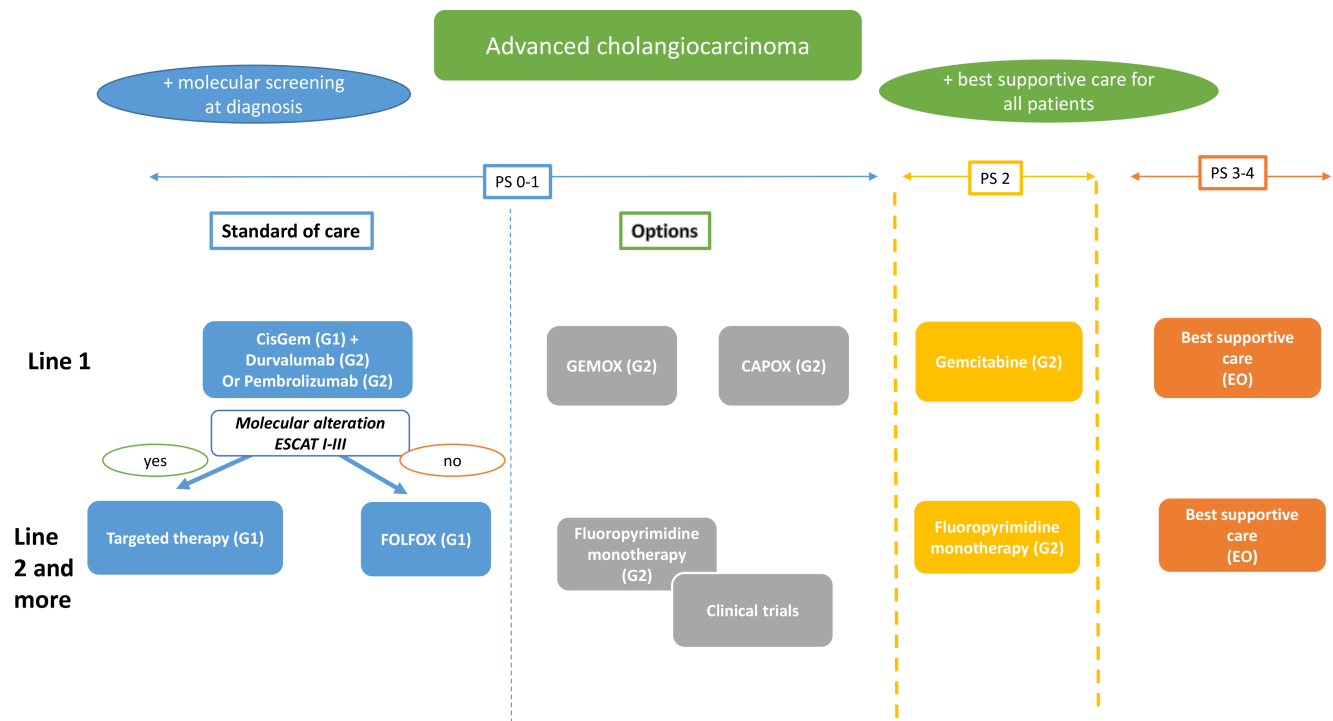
Advanced cholangiocarcinoma

+ molecular screening at diagnosis

+ best supportive care for all patients

PS 0-1

PS 2

PS 3-4

Standard of care

Options

Line 1

CisGem (G1) + Durvalumab (G2) Or Pembrolizumab (G2)

GEMOX (G2)

CAPOX (G2)

Gemcitabine (G2)

Best supportive care (EO)

Molecular alteration ESCAT I-III

yes

no

Line 2 and more

Targeted therapy (G1)

FOLFOX (G1)

Fluoropyrimidine monotherapy (G2)

Clinical trials

Fluoropyrimidine monotherapy (G2)

Best supportive care (EO)